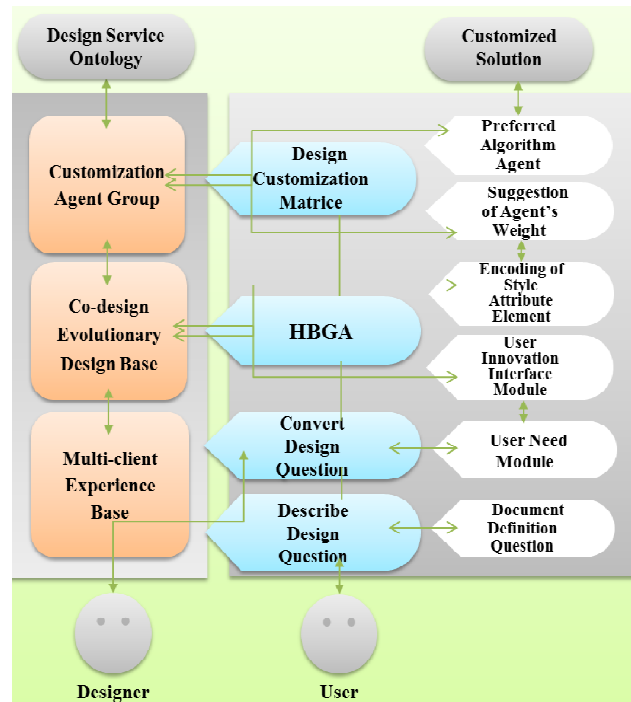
Design Service Ontology

Customized Solution

Customization Agent Group

Co-design Evolutionary Design Base

Multi-client Experience Base

Design Customization Matrice

HBGA

Convert Design Question

Describe Design Question

Preferred Algorithm Agent

Suggestion of Agent's Weight

Encoding of Style Attribute Element

User Innovation Interface Module

User Need Module

Document Definition Question

Designer

User